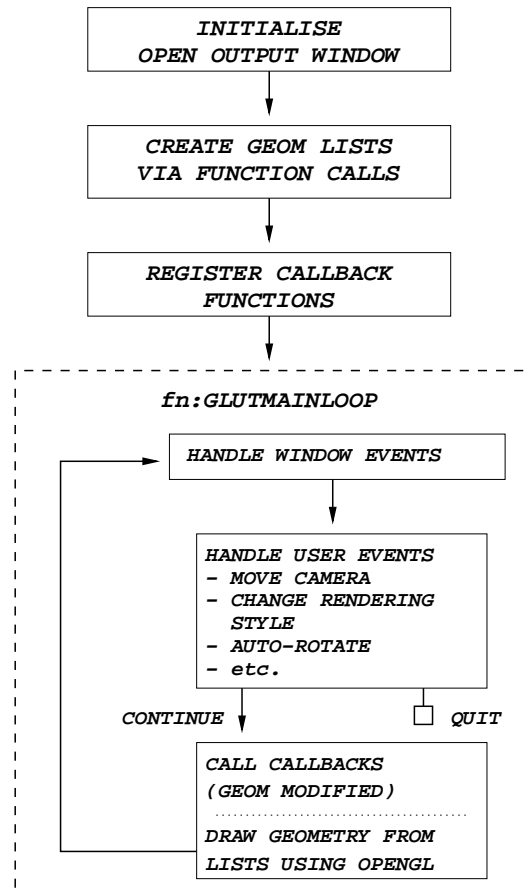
INITIALISE
OPEN OUTPUT WINDOW

CREATE GEOM LISTS
VIA FUNCTION CALLS

REGISTER CALLBACK
FUNCTIONS

fn:GLUTMAINLOOP

HANDLE WINDOW EVENTS

HANDLE USER EVENTS
- MOVE CAMERA
- CHANGE RENDERING STYLE
- AUTO-ROTATE
- etc.

CONTINUE

QUIT

CALL CALLBACKS
(GEOM MODIFIED)

DRAW GEOMETRY FROM
LISTS USING OPENGL